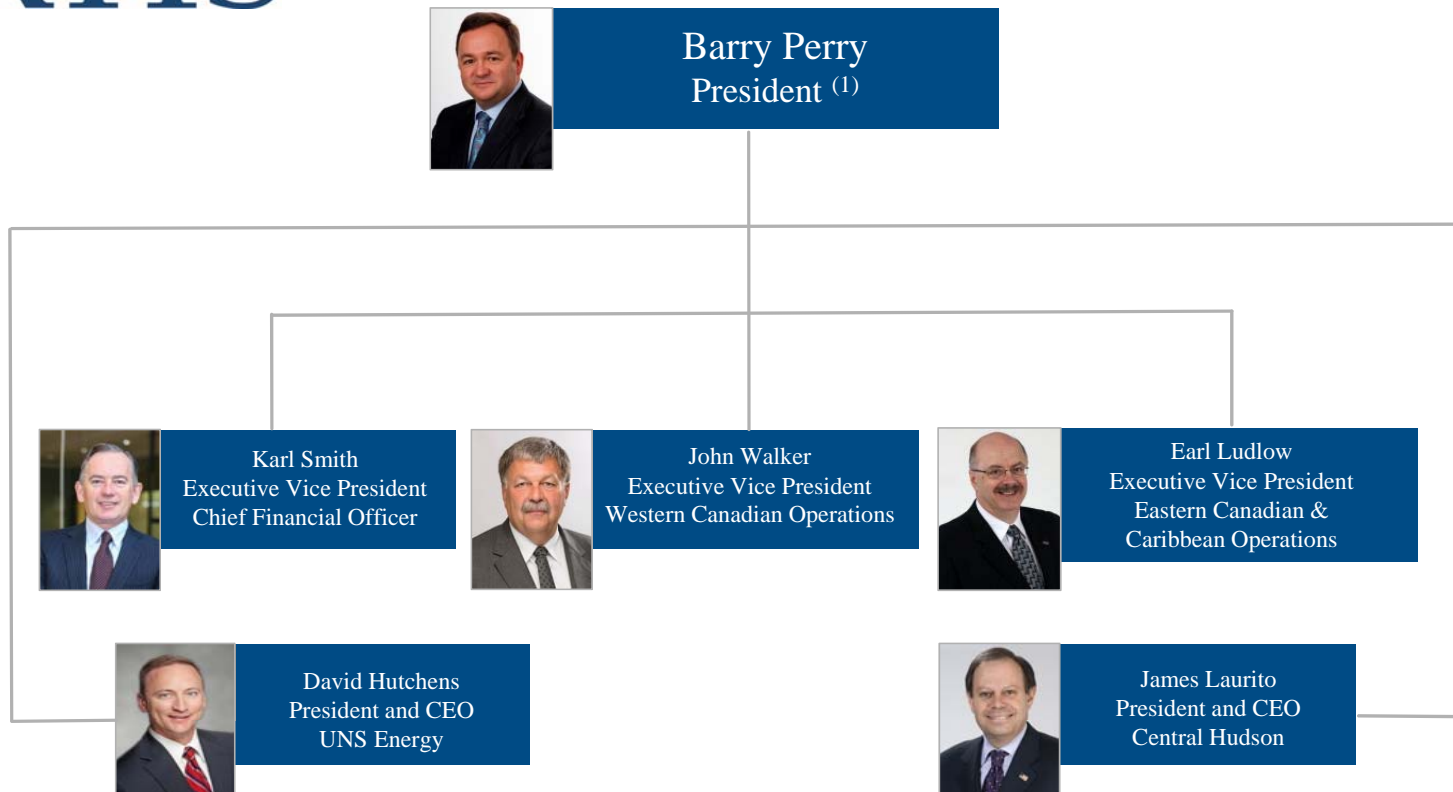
Barry Perry
President $^{(1)}$

Karl Smith
Executive Vice President
Chief Financial Officer

John Walker
Executive Vice President
Western Canadian Operations

Earl Ludlow
Executive Vice President
Eastern Canadian & Caribbean Operations

David Hutchens
President and CEO
UNS Energy

James Laurito
President and CEO
Central Hudson